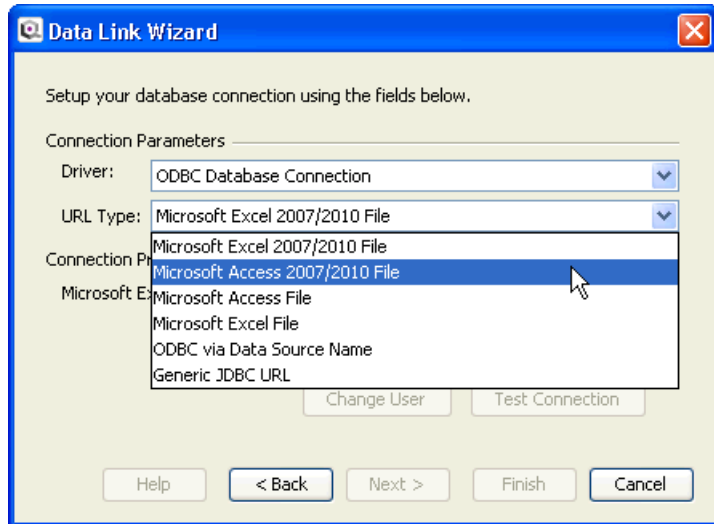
Data Link Wizard

Setup your database connection using the fields below.

Connection Parameters

Driver: ODBC Database Connection

URL Type: Microsoft Excel 2007/2010 File

Microsoft Excel 2007/2010 File
Microsoft Access 2007/2010 File
Microsoft Access File
Microsoft Excel File
ODBC via Data Source Name
Generic JDBC URL

Connection Pr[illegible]

Microsoft E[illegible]

Change User Test Connection

Help < Back Next > Finish Cancel